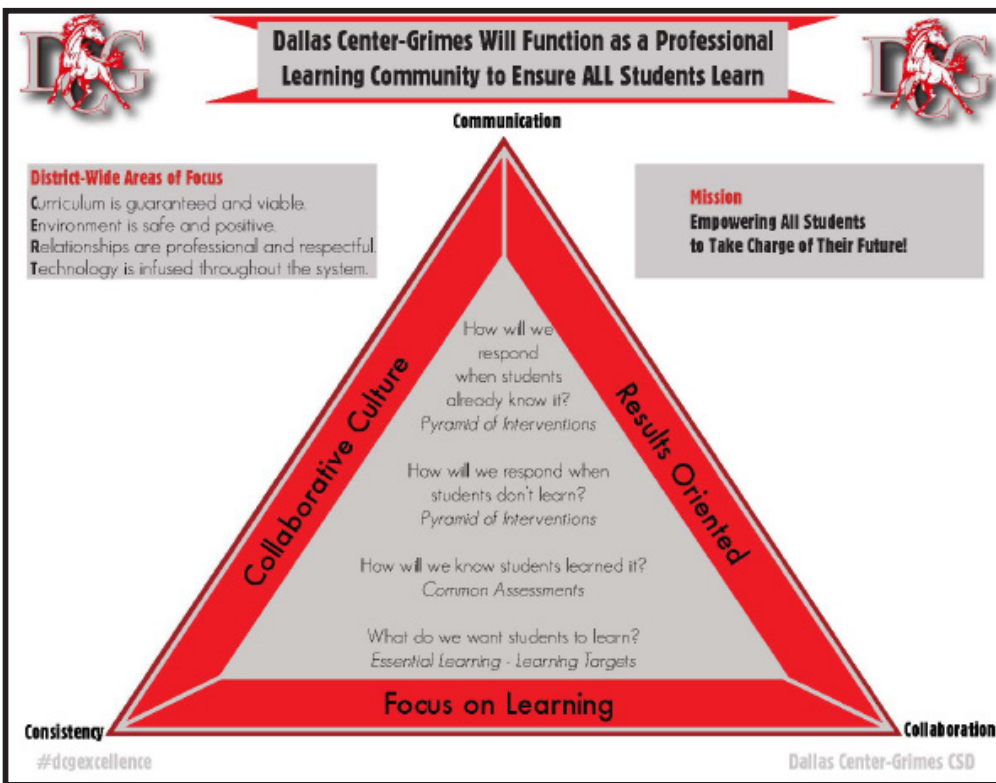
DCG

Dallas Center-Grimes Will Function as a Professional Learning Community to Ensure ALL Students Learn

DCG

Communication

District-Wide Areas of Focus
Curriculum is guaranteed and viable.
Environment is safe and positive.
Relationships are professional and respectful.
Technology is infused throughout the system.

Mission
Empowering All Students
to Take Charge of Their Future!

Collaborative Culture

Results Oriented

How will we respond when students already know it?
Pyramid of Interventions

How will we respond when students don't learn?
Pyramid of Interventions

How will we know students learned it?
Common Assessments

What do we want students to learn?
Essential Learning - Learning Targets

Focus on Learning

Consistency

Collaboration

#dcgexcellence

Dallas Center-Grimes CSD